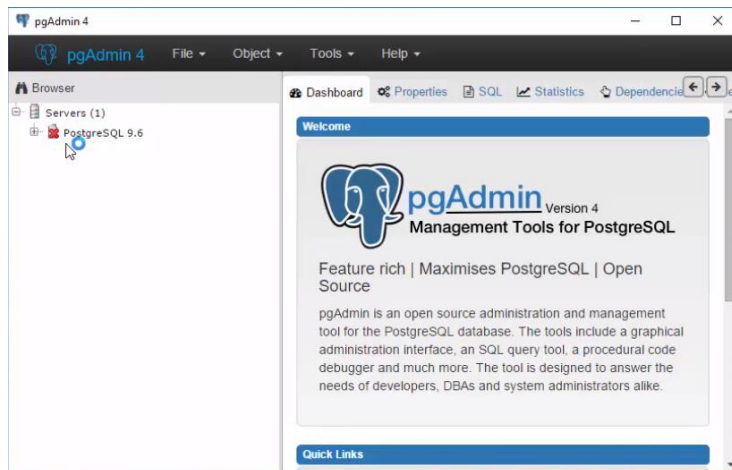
pgAdmin 4

pgAdmin 4 File ▾ Object ▾ Tools ▾ Help ▾

Browser

Servers (1)

PostgreSQL 9.6

Dashboard Properties SQL Statistics Dependencie

Welcome

pgAdmin Version 4
Management Tools for PostgreSQL

Feature rich | Maximises PostgreSQL | Open Source

pgAdmin is an open source administration and management tool for the PostgreSQL database. The tools include a graphical administration interface, an SQL query tool, a procedural code debugger and much more. The tool is designed to answer the needs of developers, DBAs and system administrators alike.

Quick Links